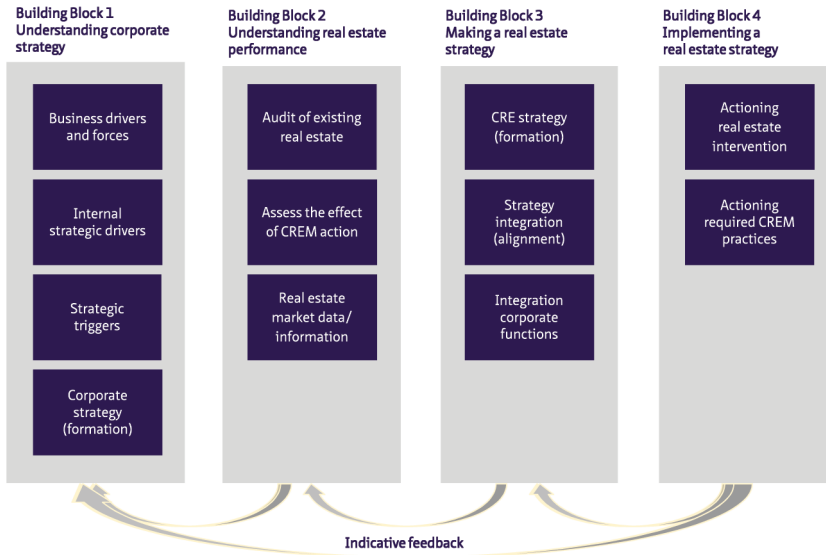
Building Block 1
Understanding corporate strategy

Business drivers and forces

Internal strategic drivers

Strategic triggers

Corporate strategy (formation)

Building Block 2
Understanding real estate performance

Audit of existing real estate

Assess the effect of CREM action

Real estate market data/ information

Building Block 3
Making a real estate strategy

CRE strategy (formation)

Strategy integration (alignment)

Integration corporate functions

Building Block 4
Implementing a real estate strategy

Actioning real estate intervention

Actioning required CREM practices

Indicative feedback